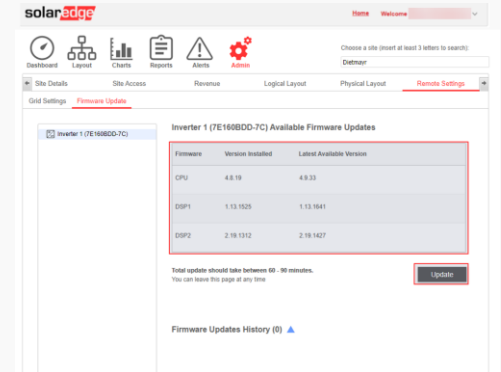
solaredge

Home Welcome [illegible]

Dashboard Layout Charts Reports Alerts Admin

Choose a site (insert at least 3 letters to search):

Dietmayr

Site Details Site Access Revenue Logical Layout Physical Layout Remote Settings

Grid Settings Firmware Update

Inverter 1 (7E160BDD-7C)

Inverter 1 (7E160BDD-7C) Available Firmware Updates

| Firmware | Version Installed | Latest Available Version |
|---|---|---|
| CPU | 4.8.19 | 4.9.33 |
| DSP1 | 1.13.1525 | 1.13.1641 |
| DSP2 | 2.19.1312 | 2.19.1427 |

Total update should take between 60 - 90 minutes.
You can leave this page at any time

Update

Firmware Updates History (0)